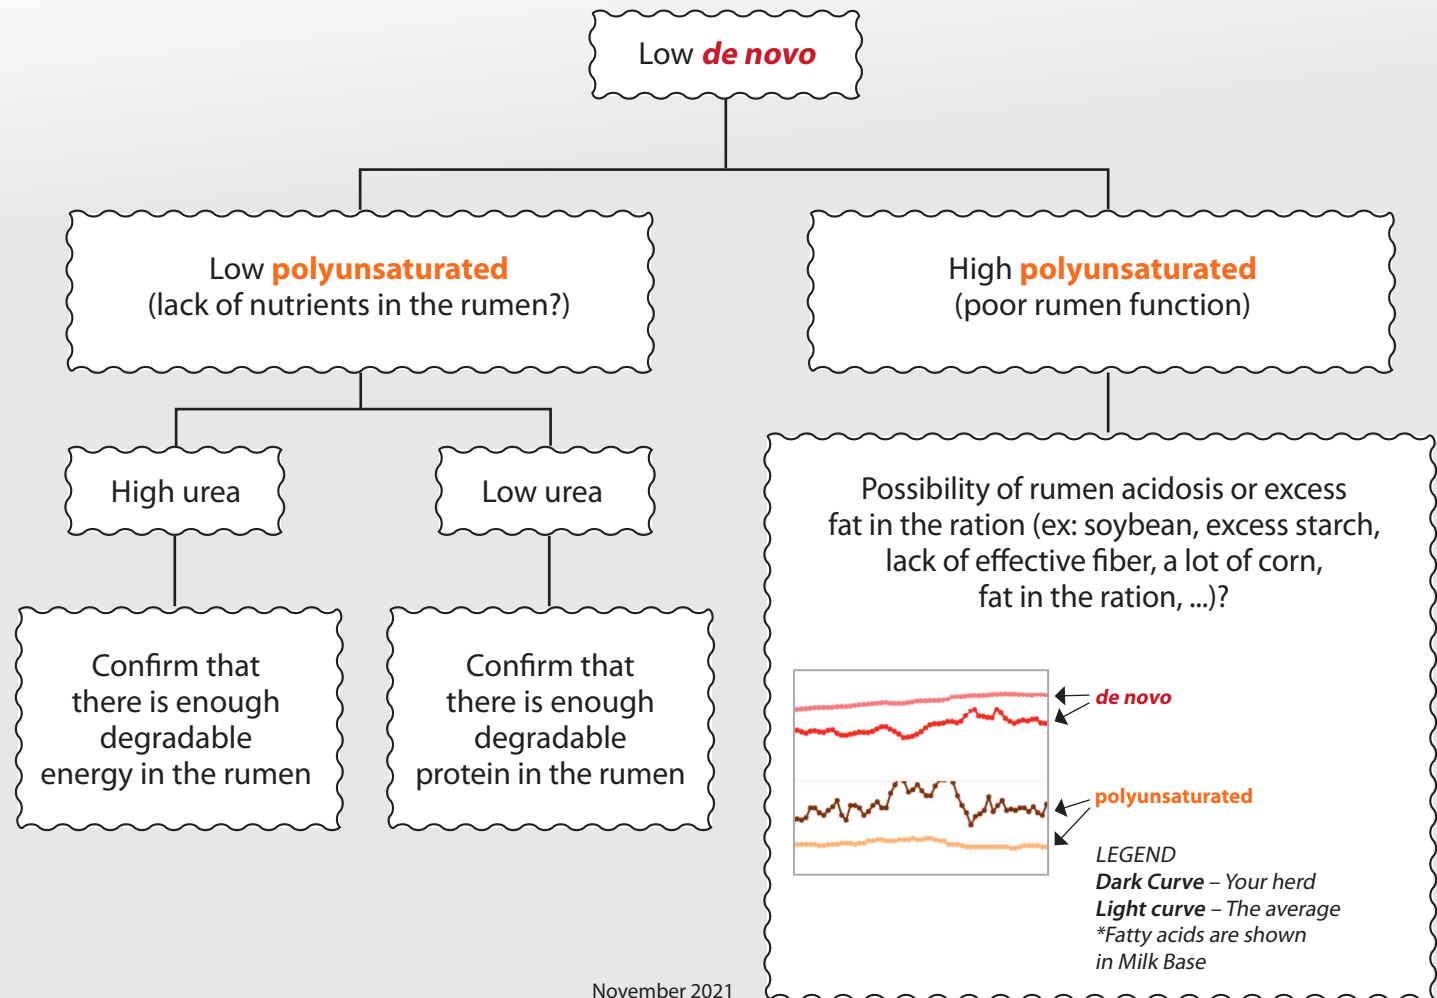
Low de novo

Low polyunsaturated
(lack of nutrients in the rumen?)

High polyunsaturated
(poor rumen function)

High urea

Low urea

Confirm that there is enough degradable energy in the rumen

Confirm that there is enough degradable protein in the rumen

Possibility of rumen acidosis or excess fat in the ration (ex: soybean, excess starch, lack of effective fiber, a lot of corn, fat in the ration, ...)?

de novo

polyunsaturated

LEGEND
Dark Curve – Your herd
Light curve – The average
*Fatty acids are shown in Milk Base

November 2021